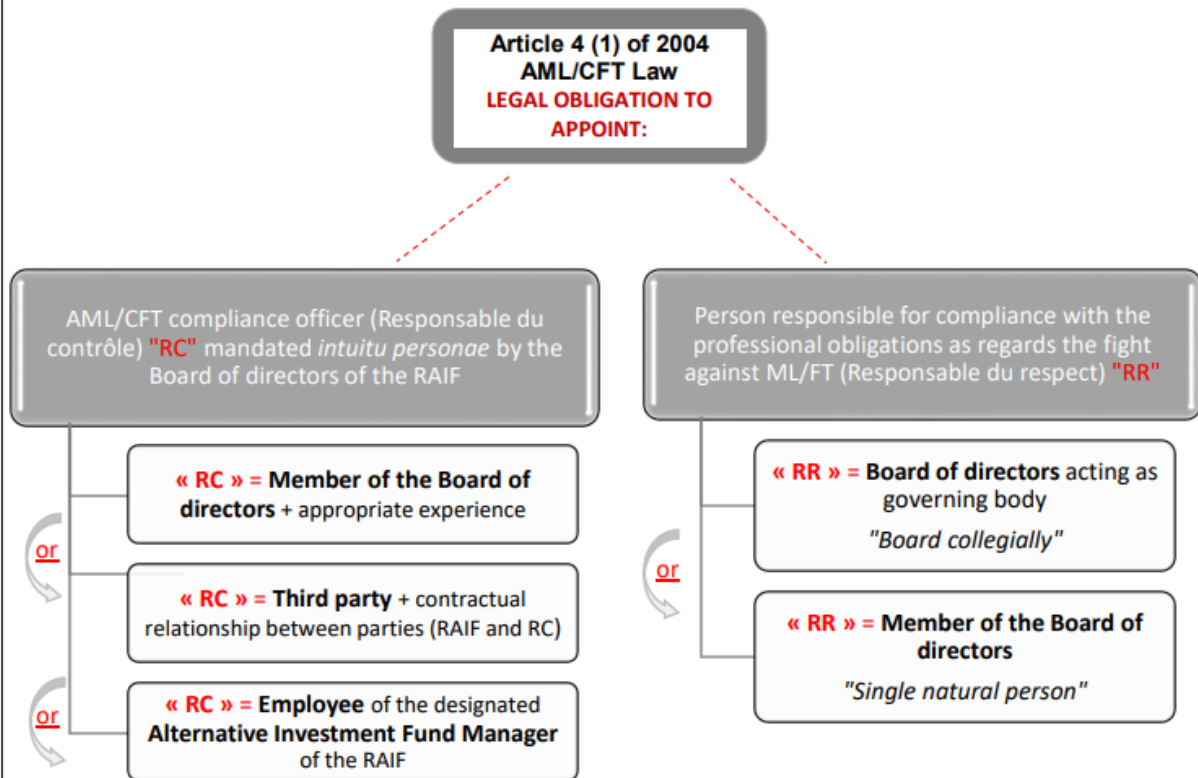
Article 4 (1) of 2004 AML/CFT Law
LEGAL OBLIGATION TO APPOINT:

AML/CFT compliance officer (Responsable du contrôle) "RC" mandated *intuitu personae* by the Board of directors of the RAIF

« RC » = **Member of the Board of directors** + appropriate experience

or

« RC » = **Third party** + contractual relationship between parties (RAIF and RC)

or

« RC » = **Employee** of the designated **Alternative Investment Fund Manager** of the RAIF

Person responsible for compliance with the professional obligations as regards the fight against ML/FT (Responsable du respect) "RR"

« RR » = **Board of directors** acting as governing body
*"Board collegially"*

or

« RR » = **Member of the Board of directors**
*"Single natural person"*